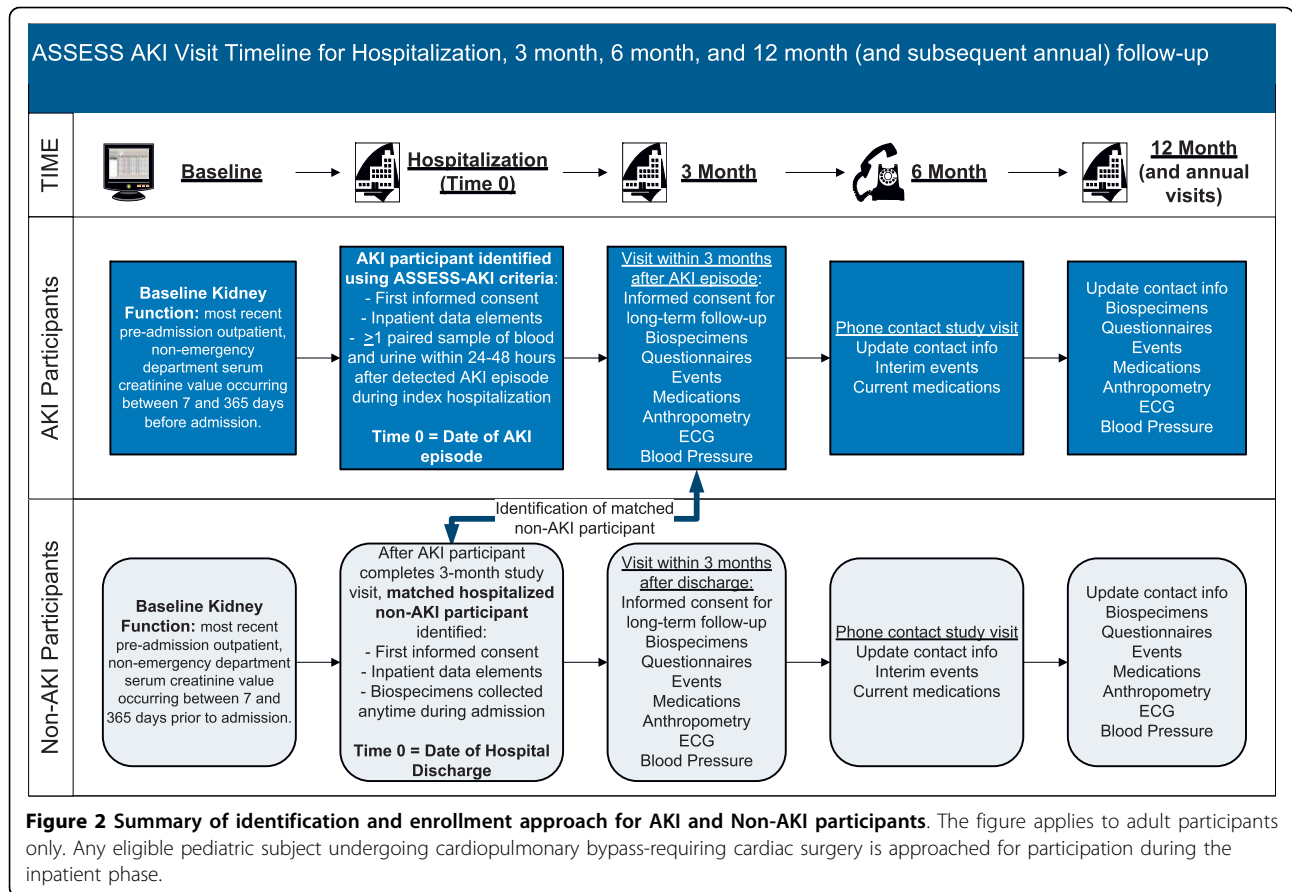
ASSESS AKI Visit Timeline for Hospitalization, 3 month, 6 month, and 12 month (and subsequent annual) follow-up

TIME

Baseline

Hospitalization (Time 0)

3 Month

6 Month

12 Month (and annual visits)

AKI Participants

Baseline Kidney Function: most recent pre-admission outpatient, non-emergency department serum creatinine value occurring between 7 and 365 days before admission.

AKI participant identified using ASSESS-AKI criteria:
- First informed consent
- Inpatient data elements
- $\geq$1 paired sample of blood and urine within 24-48 hours after detected AKI episode during index hospitalization

Time 0 = Date of AKI episode

Visit within 3 months after AKI episode:
Informed consent for long-term follow-up
Biospecimens
Questionnaires
Events
Medications
Anthropometry
ECG
Blood Pressure

Phone contact study visit
Update contact info
Interim events
Current medications

Update contact info
Biospecimens
Questionnaires
Events
Medications
Anthropometry
ECG
Blood Pressure

Identification of matched non-AKI participant

Non-AKI Participants

Baseline Kidney Function: most recent pre-admission outpatient, non-emergency department serum creatinine value occurring between 7 and 365 days prior to admission.

After AKI participant completes 3-month study visit, matched hospitalized non-AKI participant identified:
- First informed consent
- Inpatient data elements
- Biospecimens collected anytime during admission

Time 0 = Date of Hospital Discharge

Visit within 3 months after discharge:
Informed consent for long-term follow-up
Biospecimens
Questionnaires
Events
Medications
Anthropometry
ECG
Blood Pressure

Phone contact study visit
Update contact info
Interim events
Current medications

Update contact info
Biospecimens
Questionnaires
Events
Medications
Anthropometry
ECG
Blood Pressure

Figure 2 Summary of identification and enrollment approach for AKI and Non-AKI participants. The figure applies to adult participants only. Any eligible pediatric subject undergoing cardiopulmonary bypass-requiring cardiac surgery is approached for participation during the inpatient phase.